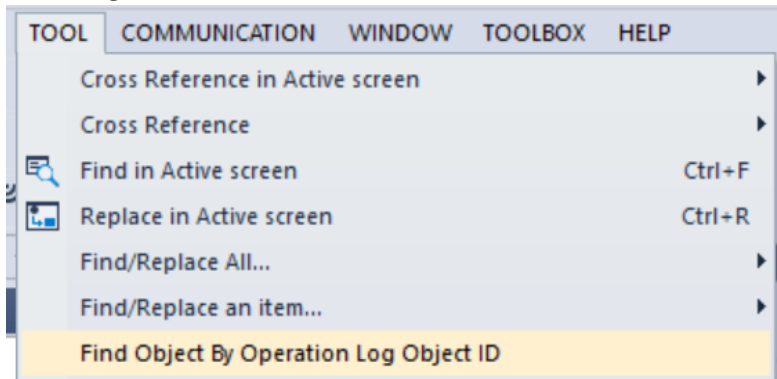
TOOL COMMUNICATION WINDOW TOOLBOX HELP

Cross Reference in Active screen
Cross Reference
Find in Active screen Ctrl+F
Replace in Active screen Ctrl+R
Find/Replace All...
Find/Replace an item...
Find Object By Operation Log Object ID